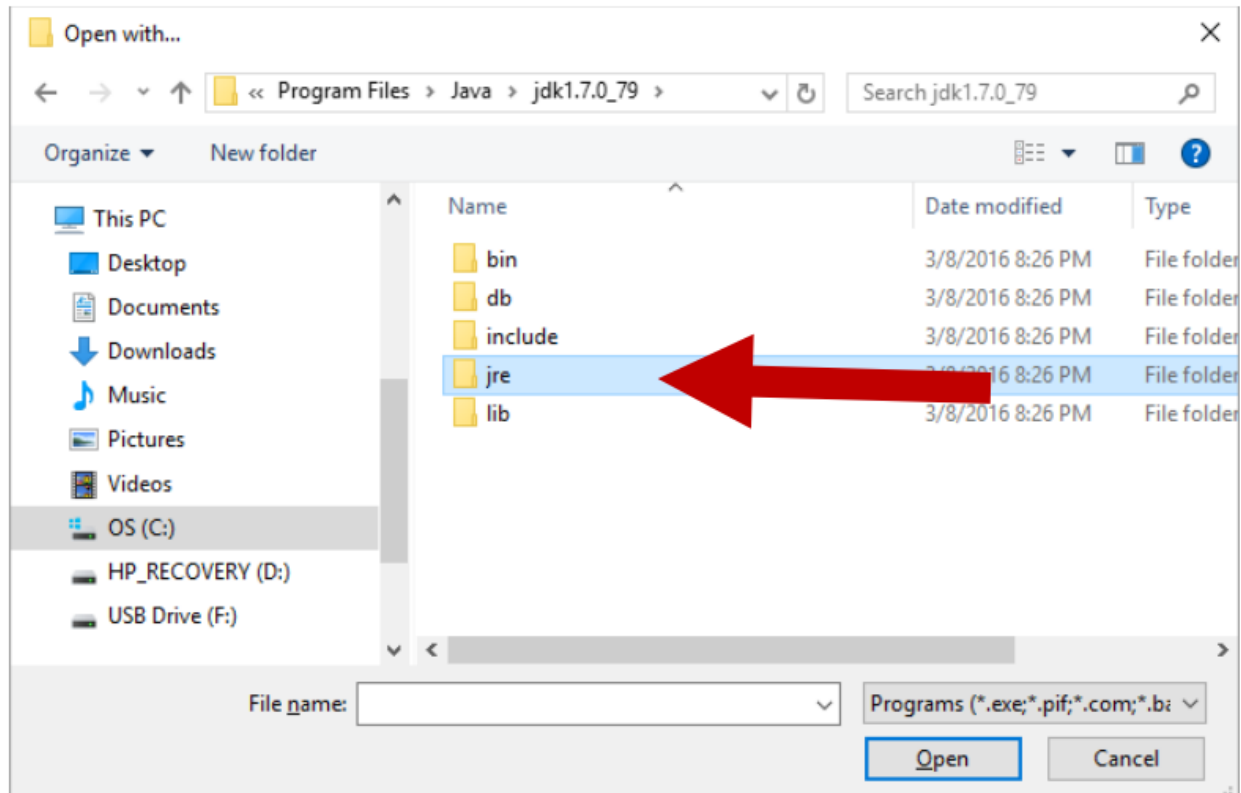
Open with...

« Program Files › Java › jdk1.7.0_79 ›

Search jdk1.7.0_79

Organize ▾ New folder

This PC
Desktop
Documents
Downloads
Music
Pictures
Videos
OS (C:)
HP_RECOVERY (D:)
USB Drive (F:)

| Name | Date modified | Type |
|---|---|---|
| bin | 3/8/2016 8:26 PM | File folder |
| db | 3/8/2016 8:26 PM | File folder |
| include | 3/8/2016 8:26 PM | File folder |
| jre | 3/8/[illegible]16 8:26 PM | File folder |
| lib | 3/8/2016 8:26 PM | File folder |

File name:

Programs (*.exe;*.pif;*.com;*.ba

Open

Cancel